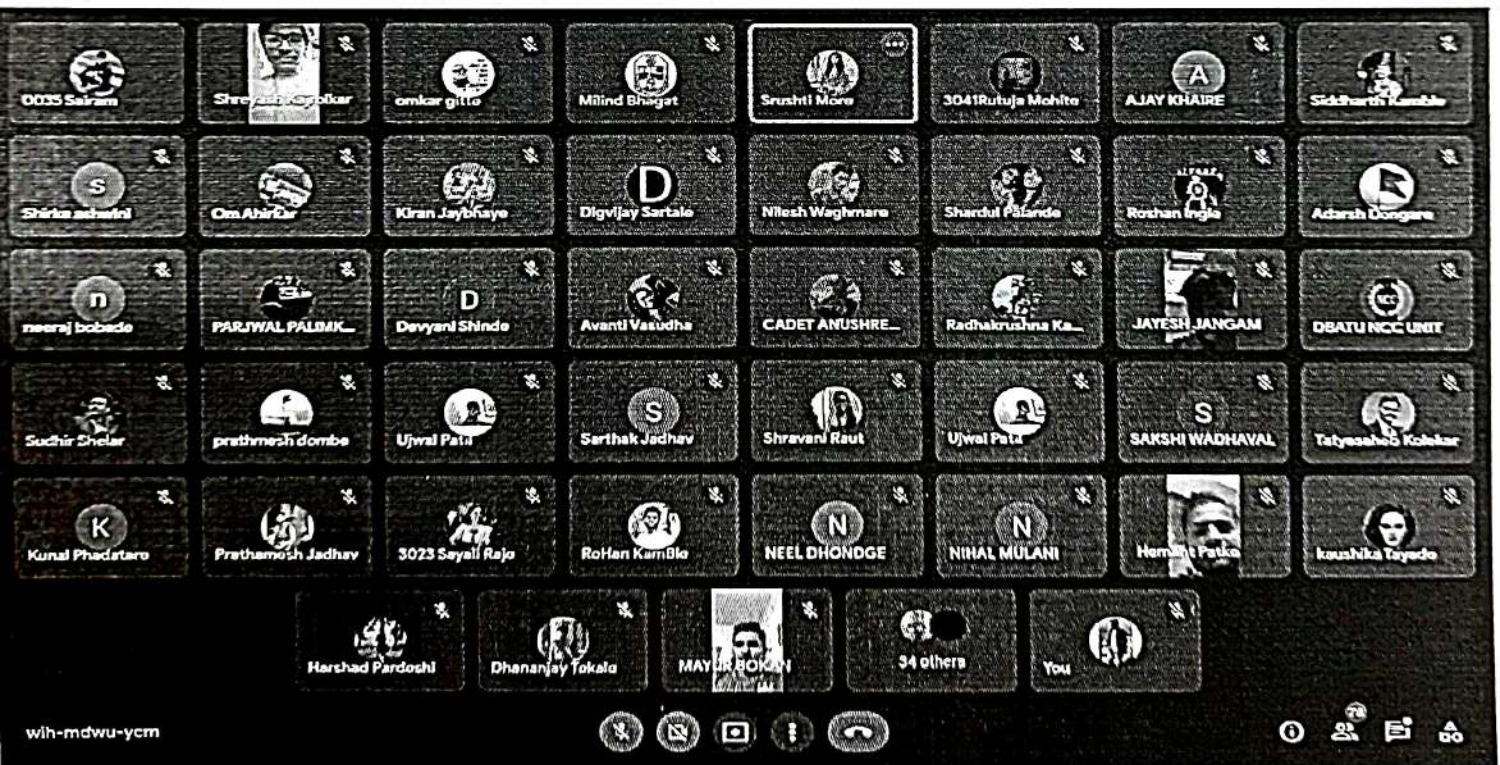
0035 Sairam
Shreyash Karolkar
omkar gitte
Milind Bhagat
Srushti More
3041Rutuja Mohite
A
AJAY KHAIRE
Siddharth Kamble

S
Shirke ashwini
Om Ahirkar
Kiran Jaybhaye
D
Digvijay Sartale
Nilesh Waghmare
Shardul Palande
Roshan Ingle
Adarsh Dongare

n
neeraj bobade
PARJWAL PALIMK...
D
Devyani Shinde
Avanti Vasudha
CADET ANUSHRE...
Radhakrushna Ka...
JAYESH JANGAM
DBATU NCC UNIT

Sudhir Shelar
prathmesh dombe
Ujwal Pata
S
Sarthak Jadhav
Shravani Raut
Ujwal Pata
S
SAKSHI WADHAVAL
Tatyasaheb Kolekar

K
Kunal Phadatare
Prathamesh Jadhav
3023 Sayali Raje
RoHan KamBle
N
NEEL DHONDGE
N
NIHAL MULANI
Hemant Patke
kaushika Tayade

Harshad Pardeshi
Dhananjay Tokale
MAYUR BOKAN
34 others
You

wih-mdwu-ycm
78